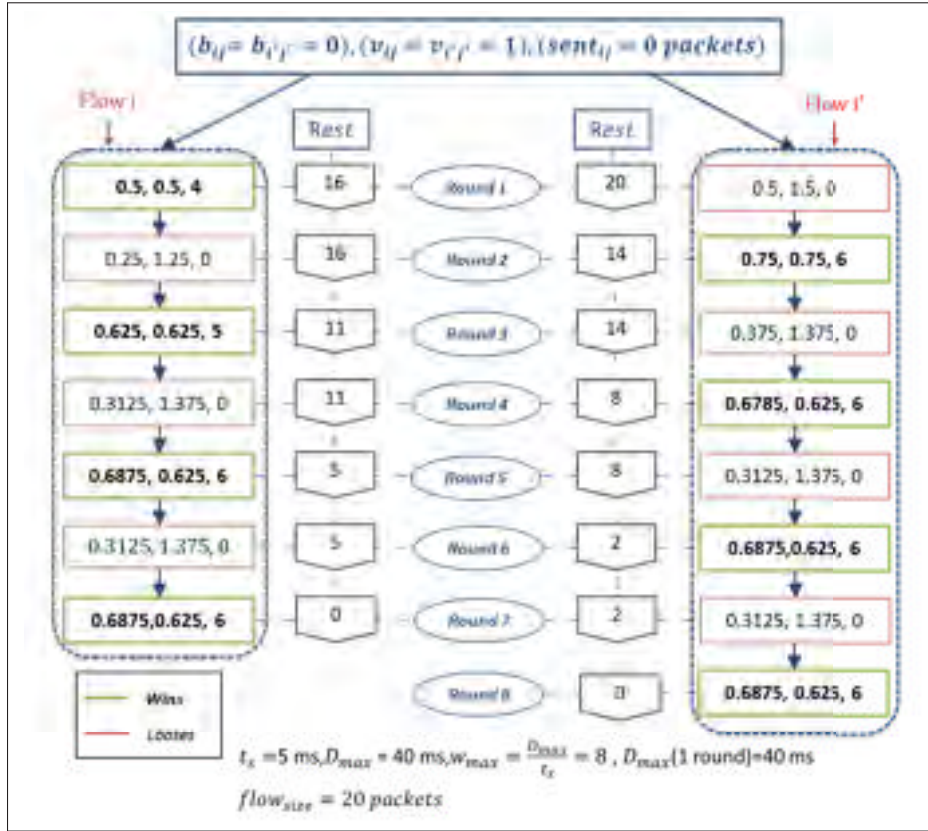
$(b_{ij} = b_{i'j'} = 0), (v_{ij} = v_{i'j'} = 1), (sent_{ij} = 0\ packets)$

Flow i

Flow i'

Rest

Rest

0.5, 0.5, 4

16

Round 1

20

0.5, 1.5, 0

0.25, 1.25, 0

16

Round 2

14

0.75, 0.75, 6

0.625, 0.625, 5

11

Round 3

14

0.375, 1.375, 0

0.3125, 1.375, 0

11

Round 4

8

0.6785, 0.625, 6

0.6875, 0.625, 6

5

Round 5

8

0.3125, 1.375, 0

0.3125, 1.375, 0

5

Round 6

2

0.6875,0.625, 6

0.6875,0.625, 6

0

Round 7

2

0.3125, 1.375, 0

Round 8

0

0.6875, 0.625, 6

Wins

Looses

$t_x$ =5 ms, $D_{max}$ = 40 ms, $w_{max} = \frac{D_{max}}{t_x} = 8$ , $D_{max}$(1 round)=40 ms

$flow_{size}$ = 20 packets